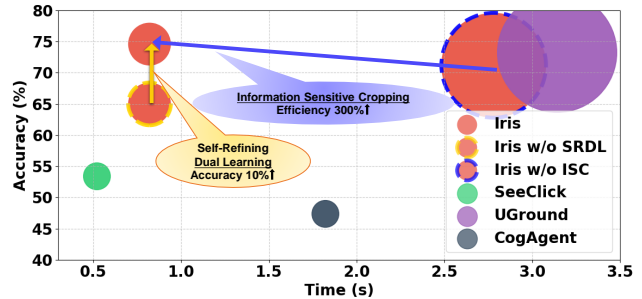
80
75
70
65
60
55
50
45
40
Accuracy (%)
0.5
1.0
1.5
2.0
2.5
3.0
3.5
Time (s)

Information Sensitive Cropping
Efficiency 300%↑

Self-Refining
Dual Learning
Accuracy 10%↑

Iris
Iris w/o SRDL
Iris w/o ISC
SeeClick
UGround
CogAgent